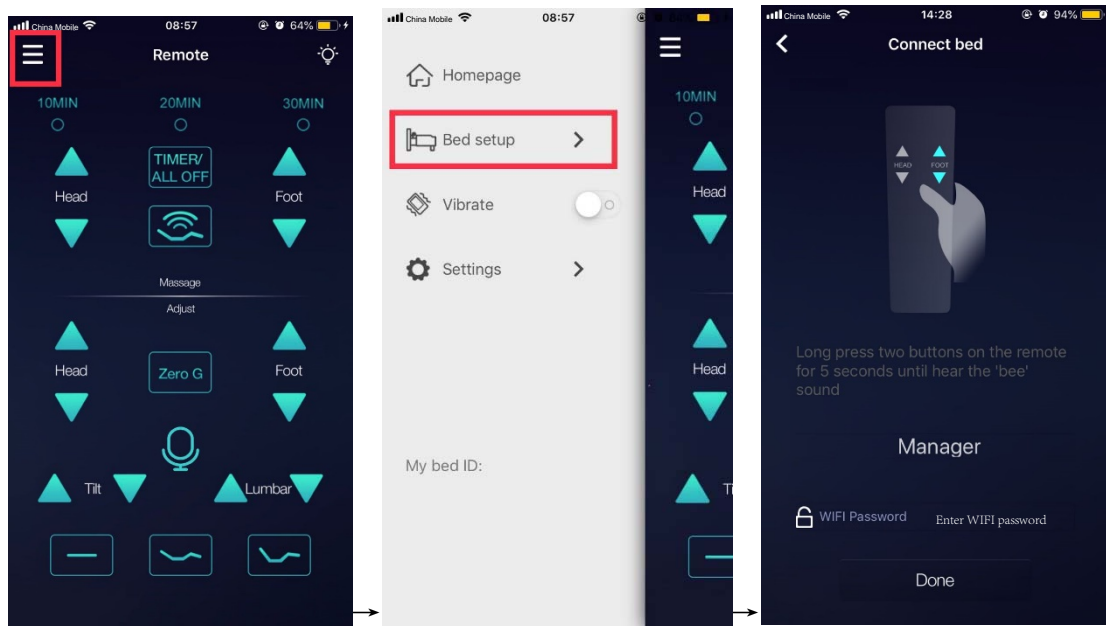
China Mobile 08:57 64%

Remote

10MIN 20MIN 30MIN

TIMER/ ALL OFF

Head

Foot

Massage

Adjust

Head

Zero G

Foot

Tilt

Lumbar

China Mobile 08:57

Homepage

Bed setup

Vibrate

Settings

My bed ID:

10MIN

Head

Head

Ti

China Mobile 14:28 94%

Connect bed

HEAD FOOT

Long press two buttons on the remote for 5 seconds until hear the 'bee' sound

Manager

WIFI Password Enter WIFI password

Done